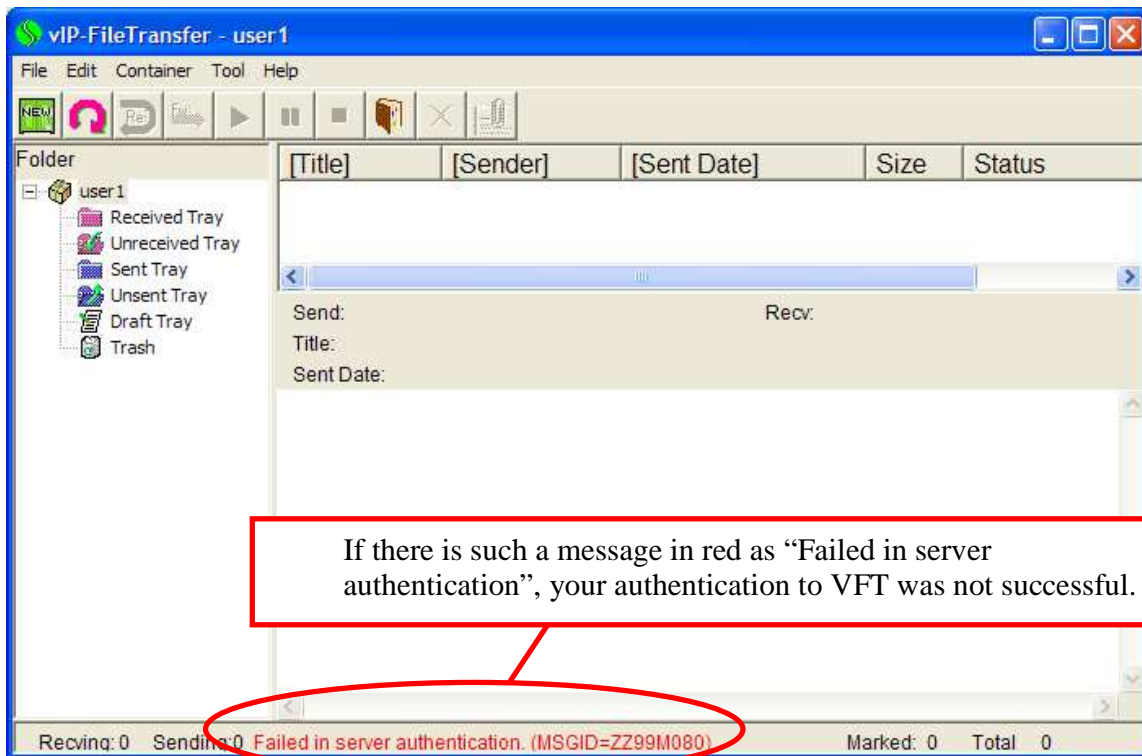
vIP-FileTransfer - user1

File Edit Container Tool Help

NEW Re

Folder

user1
Received Tray
Unreceived Tray
Sent Tray
Unsent Tray
Draft Tray
Trash

| [Title] | [Sender] | [Sent Date] | Size | Status |
|---|---|---|---|---|

Send: Recv:
Title:
Sent Date:

If there is such a message in red as “Failed in server authentication”, your authentication to VFT was not successful.

Recving: 0 Sending: 0 Failed in server authentication. (MSGID=ZZ99M080) Marked: 0 Total 0